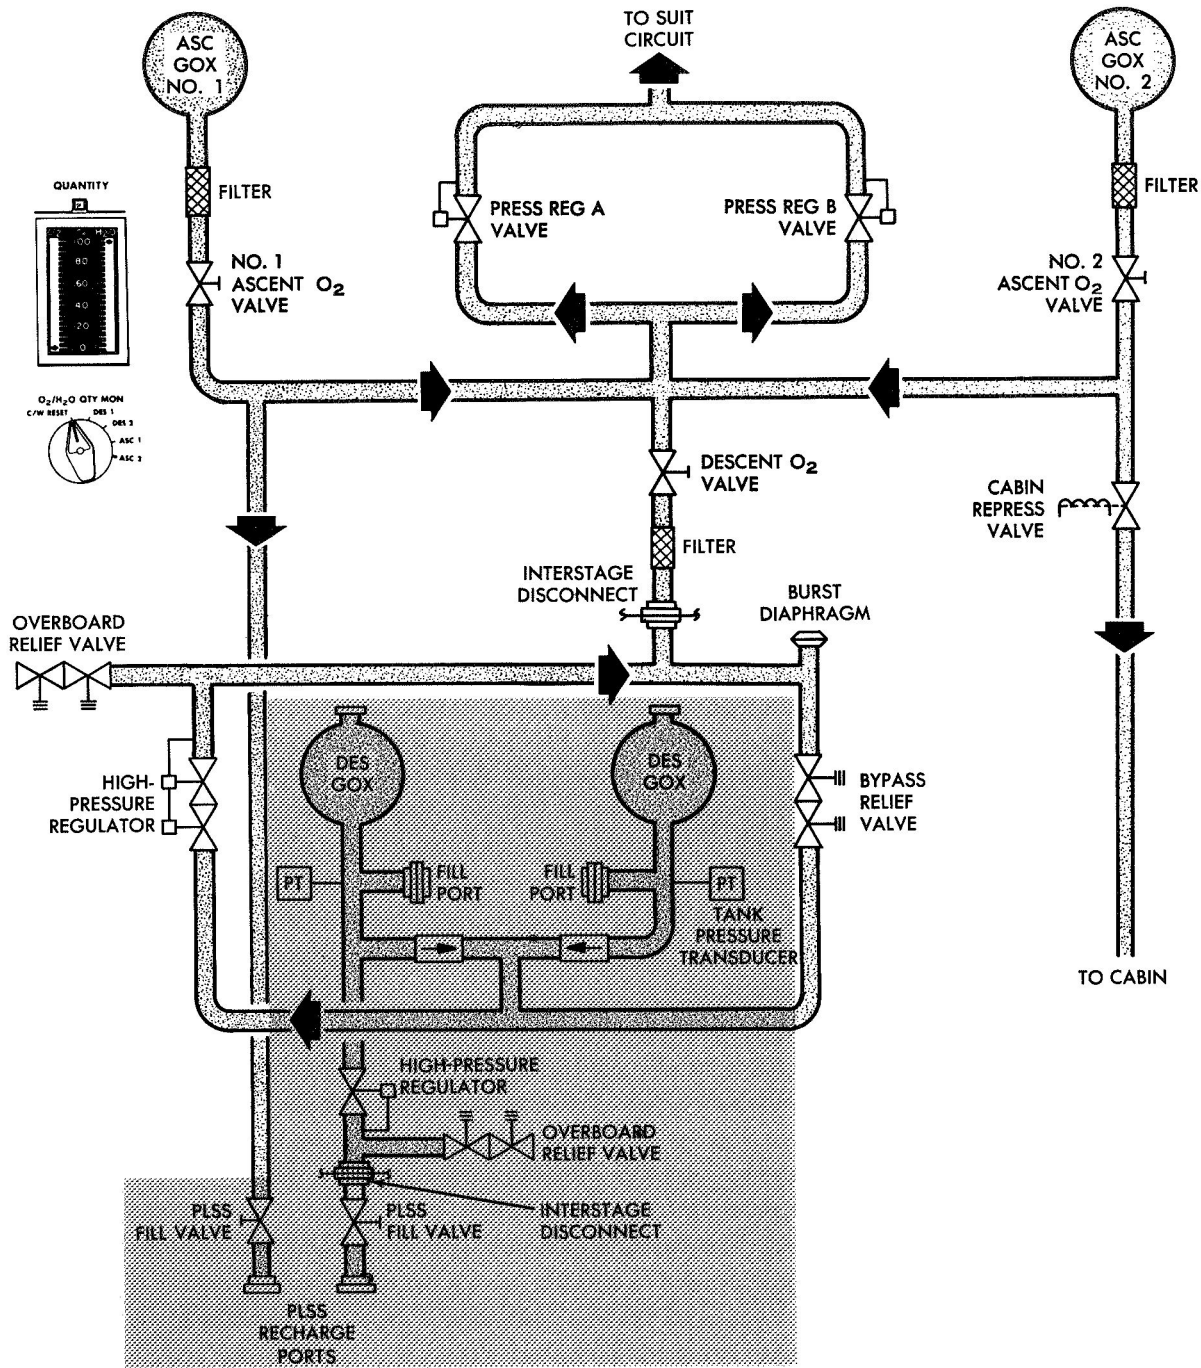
TO SUIT CIRCUIT

ASC GOX NO. 1

ASC GOX NO. 2

FILTER

FILTER

QUANTITY

100
80
60
40
20
0

NO. 1 ASCENT $O_2$ VALVE

PRESS REG A VALVE

PRESS REG B VALVE

NO. 2 ASCENT $O_2$ VALVE

$O_2/H_2O$ QTY MON
C/W RESET
DES 1
DES 2
ASC 1
ASC 2

DESCENT $O_2$ VALVE

CABIN REPRESS VALVE

FILTER

INTERSTAGE DISCONNECT

BURST DIAPHRAGM

OVERBOARD RELIEF VALVE

DES GOX

DES GOX

HIGH-PRESSURE REGULATOR

BYPASS RELIEF VALVE

PT

FILL PORT

FILL PORT

PT

TANK PRESSURE TRANSDUCER

TO CABIN

HIGH-PRESSURE REGULATOR

OVERBOARD RELIEF VALVE

PLSS FILL VALVE

PLSS FILL VALVE

INTERSTAGE DISCONNECT

PLSS RECHARGE PORTS